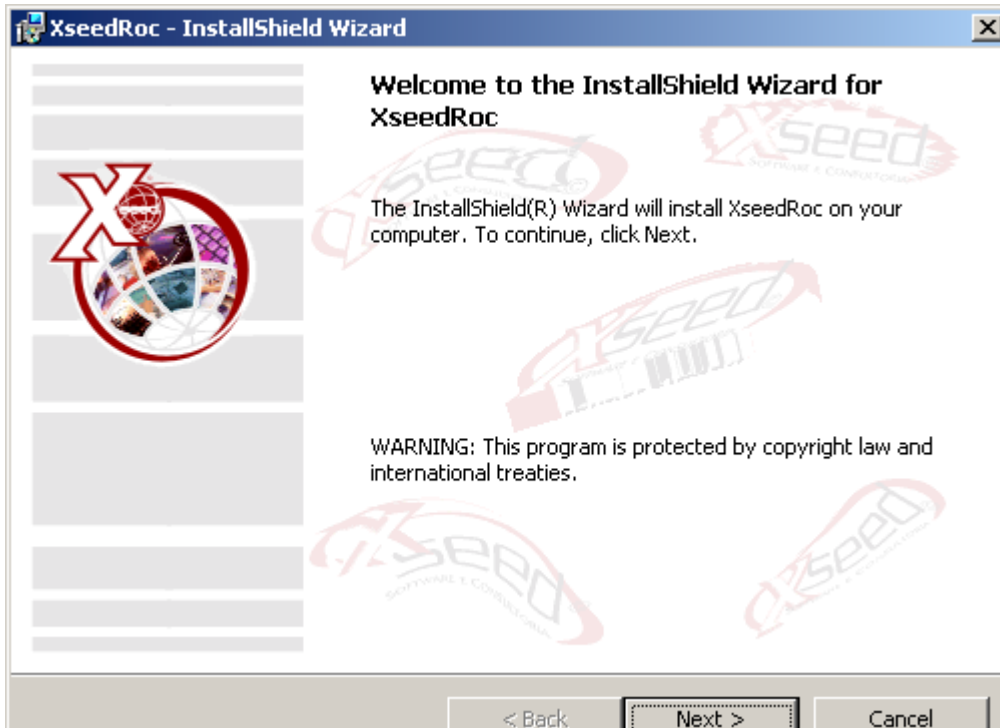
XseedRoc - InstallShield Wizard

Welcome to the InstallShield Wizard for XseedRoc

The InstallShield(R) Wizard will install XseedRoc on your computer. To continue, click Next.

WARNING: This program is protected by copyright law and international treaties.

< Back
Next >
Cancel